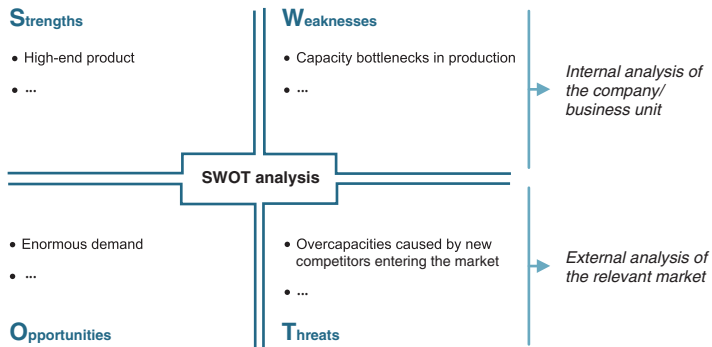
Strengths

• High-end product

• ...

Weaknesses

• Capacity bottlenecks in production

• ...

Internal analysis of the company/ business unit

SWOT analysis

• Enormous demand

• ...

Opportunities

• Overcapacities caused by new competitors entering the market

• ...

Threats

External analysis of the relevant market